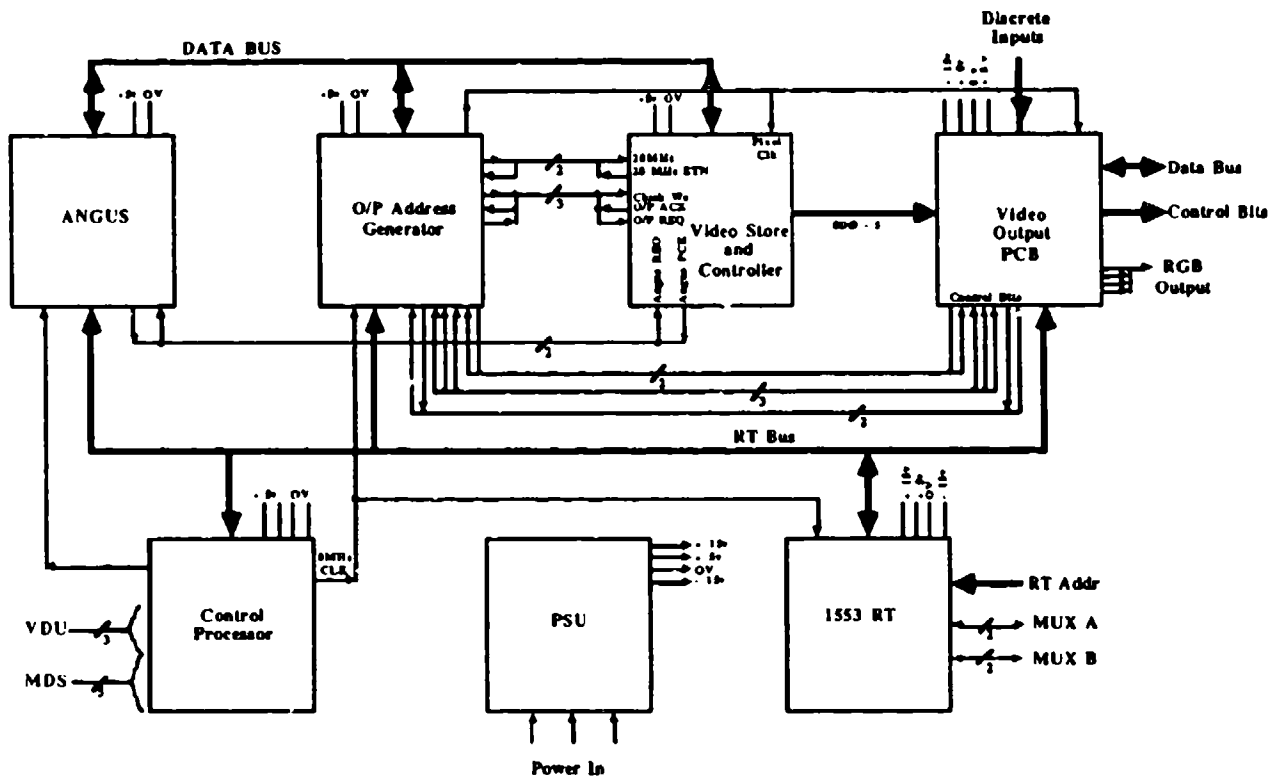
DATA BUS

Discrete Inputs

+5v OV

+5v OV

+5v OV

Pixel Clk

ANGUS

O/P Address Generator

20MHz
20 MHz STN

Clock Wo
O/P ACK
O/P REQ

2

3

Video Store and Controller

Angus REQ

Angus PCE

Video Output PCB

Data Bus

Control Bits

RGB Output

Control Bits

2

2

2

2

RT Bus

+5v OV

8MHz CLK

Control Processor

VDU

3

MDS

3

PSU

+15v
+5v
OV
-15v

Power In

1553 RT

RT Addr

MUX A

2

MUX B

2